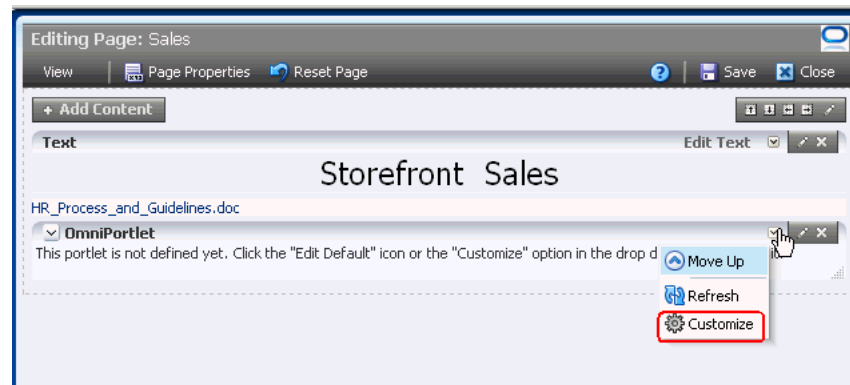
Editing Page: Sales

View | Page Properties Reset Page

Save Close

+ Add Content

Text

Edit Text

Storefront Sales

HR_Process_and_Guidelines.doc

OmniPortlet

This portlet is not defined yet. Click the "Edit Default" icon or the "Customize" option in the drop d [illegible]

Move Up

Refresh

Customize